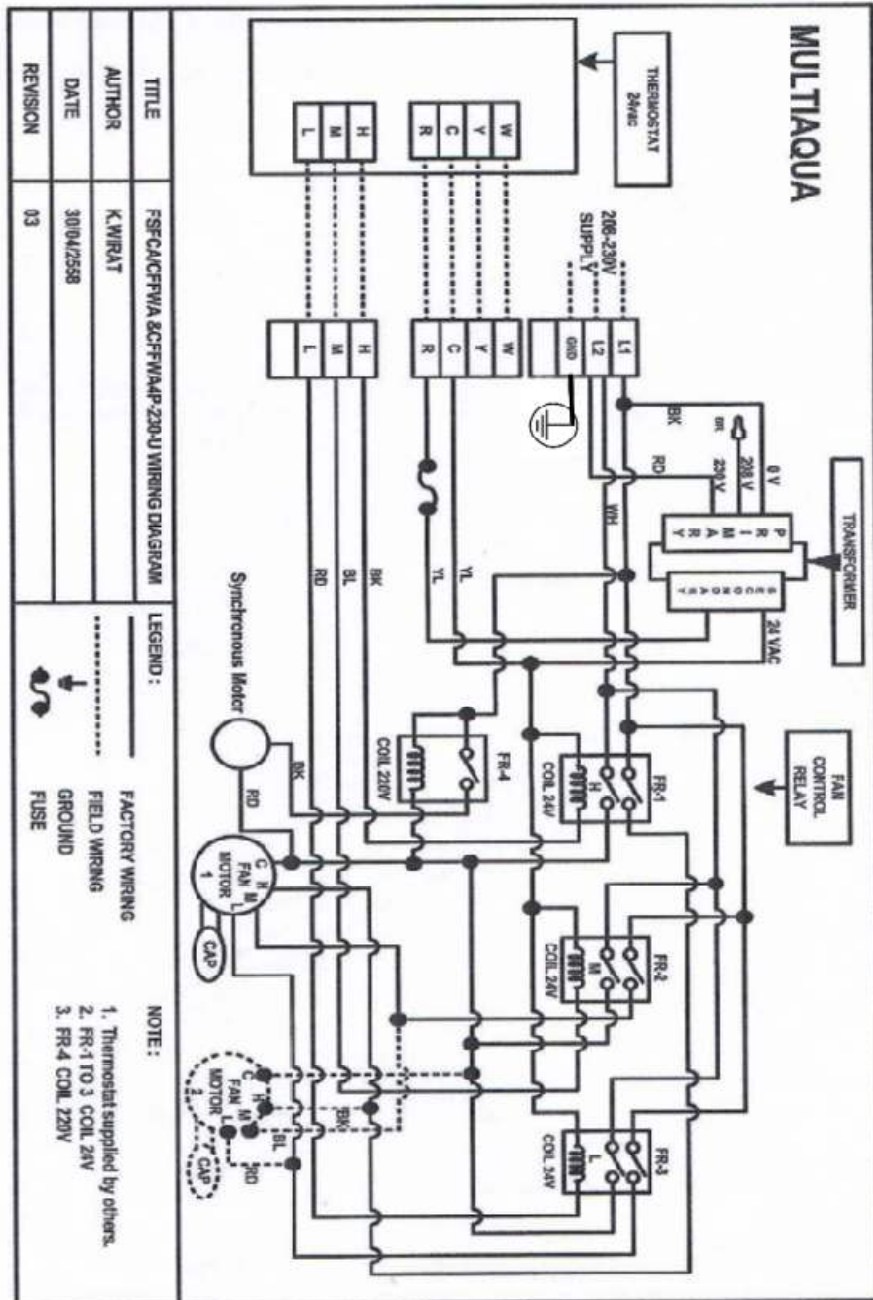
MULTIAQUA

THERMOSTAT 24vac

W
Y
C
R

H
M
L

208-230V SUPPLY

L1
L2
GND

W
Y
C
R

H
M
L

BK
RD
0 V
208 V
230V

TRANSFORMER

P R I M A R Y

S E C O N D A R Y

24 VAC

YEH
YL
YL
BK
BL
RD

FAN CONTROL RELAY

FR-1
H
COIL 24V

FR-2
M
COIL 24V

FR-3
L
COIL 24V

FR-4
COIL 220V

Synchronous Motor

BK
RD

C
H
FAN
M
MOTOR
L
1

CAP

C
H
FAN
M
MOTOR
L
2

CAP

BK
BL
RD

| TITLE | FSFCA/CFWA &CFWA4P-230-U WIRING DIAGRAM |
|---|---|
| AUTHOR | K.WIRAT |
| DATE | 30/04/2558 |
| REVISION | 03 |

LEGEND :

FACTORY WIRING
FIELD WIRING
GROUND
FUSE

NOTE:
1. Thermostat supplied by others.
2. FR-1 TO 3 COIL 24V
3. FR-4 COIL 220V